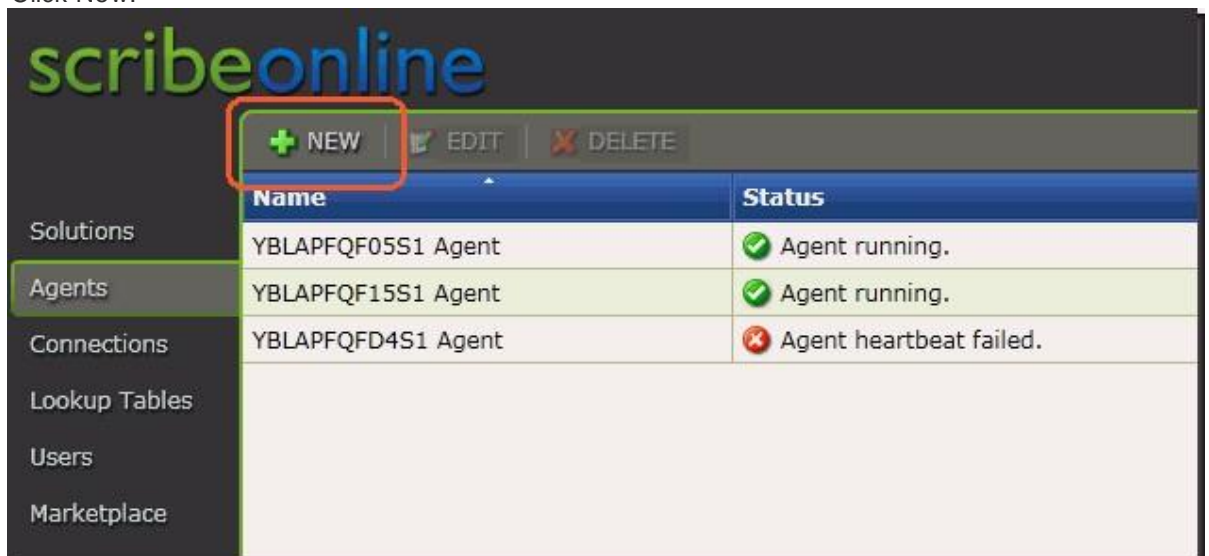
Click New.

scribeonline

NEW EDIT DELETE

| Name | Status |
|---|---|
| YBLAPFQF05S1 Agent | Agent running. |
| YBLAPFQF15S1 Agent | Agent running. |
| YBLAPFQFD4S1 Agent | Agent heartbeat failed. |

Solutions
Agents
Connections
Lookup Tables
Users
Marketplace